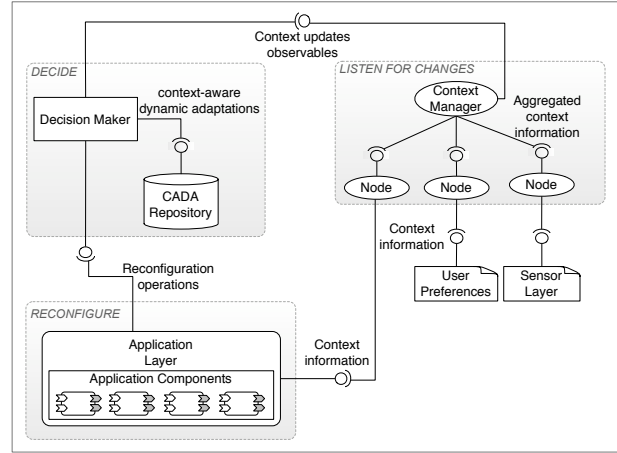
Context updates observables

DECIDE

Decision Maker

context-aware dynamic adaptations

CADA Repository

LISTEN FOR CHANGES

Context Manager

Aggregated context information

Node

Node

Node

Context information

User Preferences

Sensor Layer

Reconfiguration operations

RECONFIGURE

Application Layer

Application Components

Context information